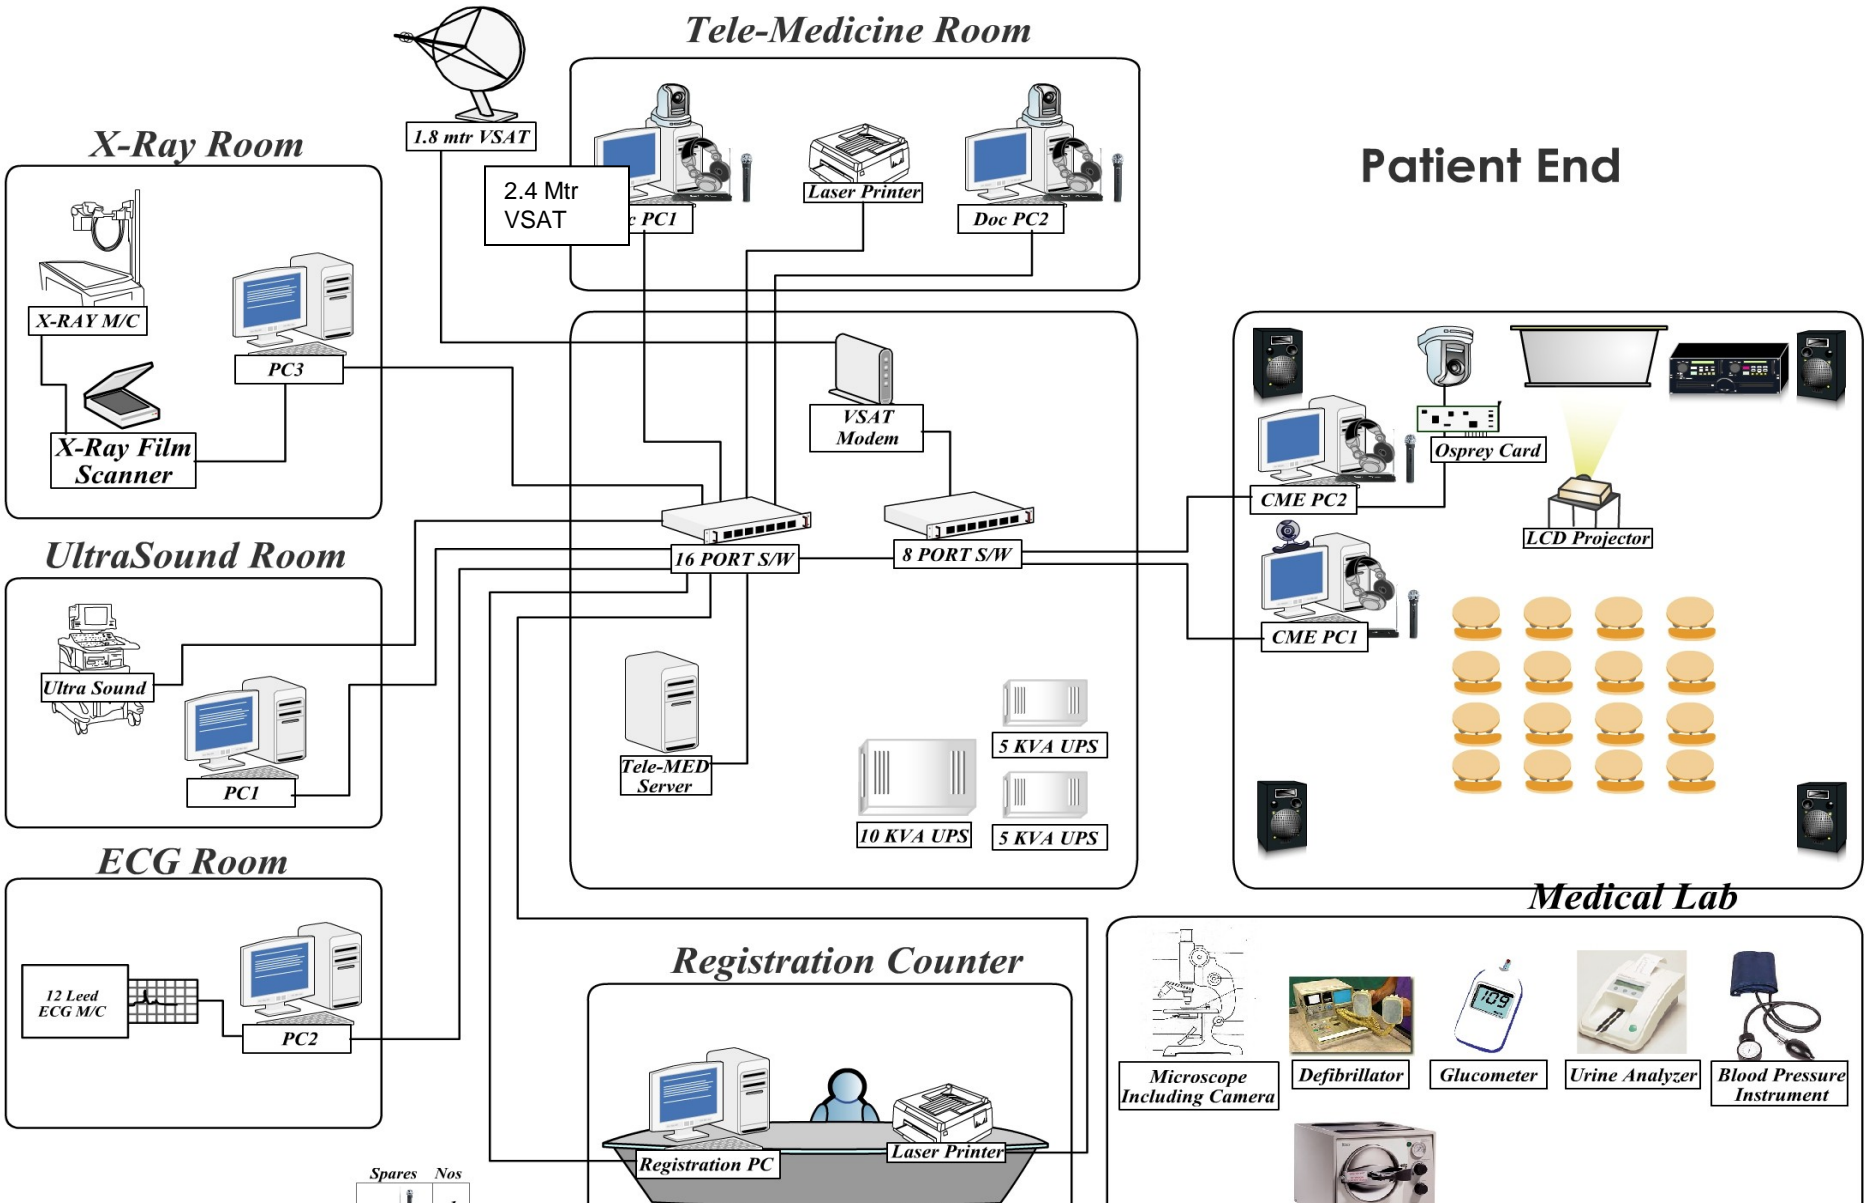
Tele-Medicine Room

1.8 mtr VSAT

2.4 Mtr VSAT

c PC1

Laser Printer

Doc PC2

Patient End

X-Ray Room

X-RAY M/C

PC3

X-Ray Film Scanner

VSAT Modem

Osprey Card

CME PC2

LCD Projector

16 PORT S/W

8 PORT S/W

UltraSound Room

CME PC1

Ultra Sound

PC1

Tele-MED Server

5 KVA UPS

10 KVA UPS

5 KVA UPS

ECG Room

Medical Lab

12 Leed ECG M/C

PC2

Registration Counter

Microscope Including Camera

Defibrillator

Glucometer

Urine Analyzer

Blood Pressure Instrument

Registration PC

Laser Printer

Spares Nos